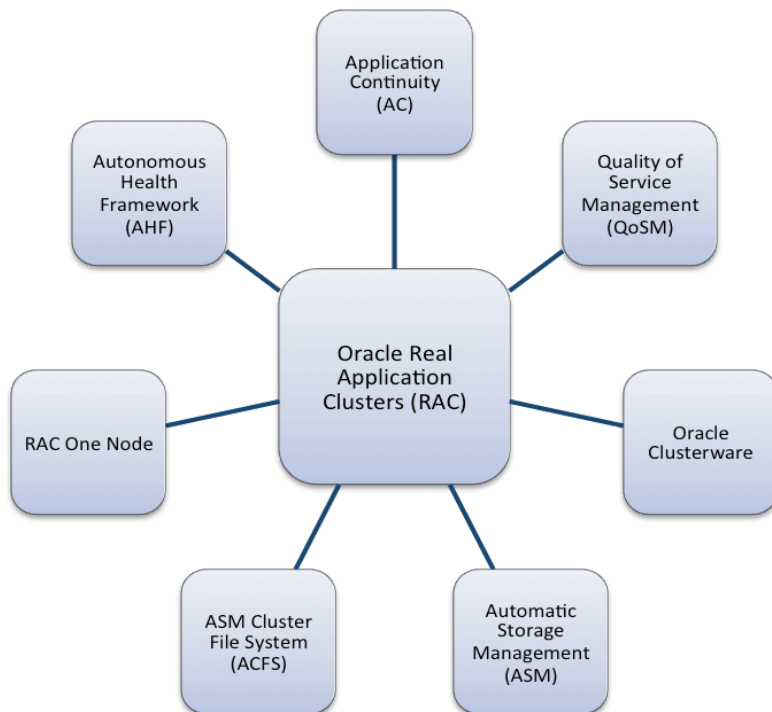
Application Continuity (AC)

Autonomous Health Framework (AHF)

Quality of Service Management (QoSM)

Oracle Real Application Clusters (RAC)

RAC One Node

Oracle Clusterware

ASM Cluster File System (ACFS)

Automatic Storage Management (ASM)